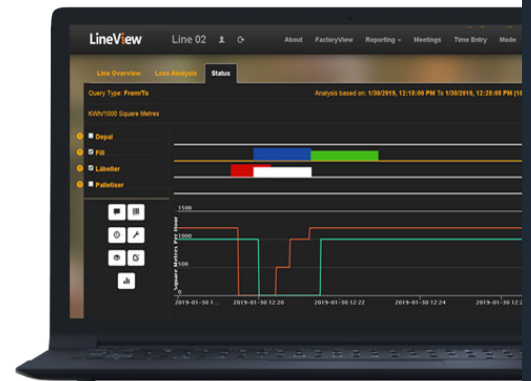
LineView Line 02 About FactoryView Reporting Meetings Time Entry Mode

Line Overview Loss Analysis Status

Query Type: From/To Analysis based on: 1/30/2019, 12:18:00 PM To 1/30/2019, 12:28:00 PM

KWh/1000 Square Metres

Depal
Fill
Labeller
Palletiser

1500
1000
500
0

Square Metres Per Hour

2019-01-30 1... 2019-01-30 12:20 2019-01-30 12:22 2019-01-30 12:24 2019-01-30 12:26